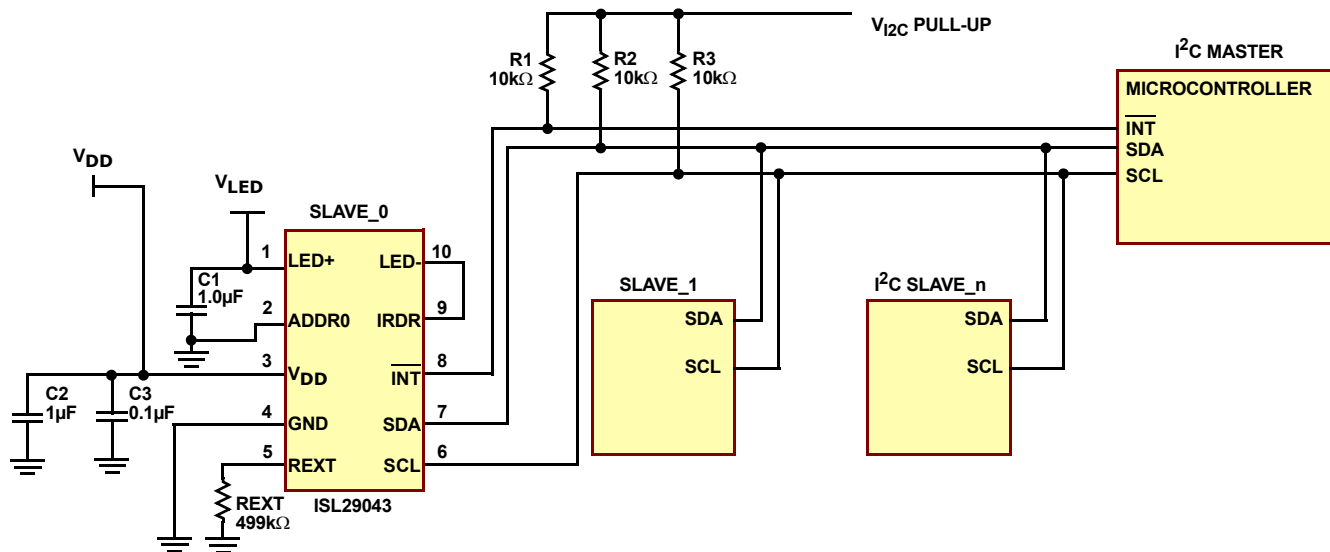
$V_{I2C}$ PULL-UP

R1 10kΩ
R2 10kΩ
R3 10kΩ

$I^2C$ MASTER
MICROCONTROLLER
$\overline{INT}$
SDA
SCL

$V_{DD}$

$V_{LED}$

SLAVE_0
1 LED+
2 ADDR0
3 $V_{DD}$
4 GND
5 REXT
10 LED-
9 IRDR
8 $\overline{INT}$
7 SDA
6 SCL
ISL29043

C1 1.0µF
C2 1µF
C3 0.1µF
REXT 499kΩ

SLAVE_1
SDA
SCL

$I^2C$ SLAVE_n
SDA
SCL